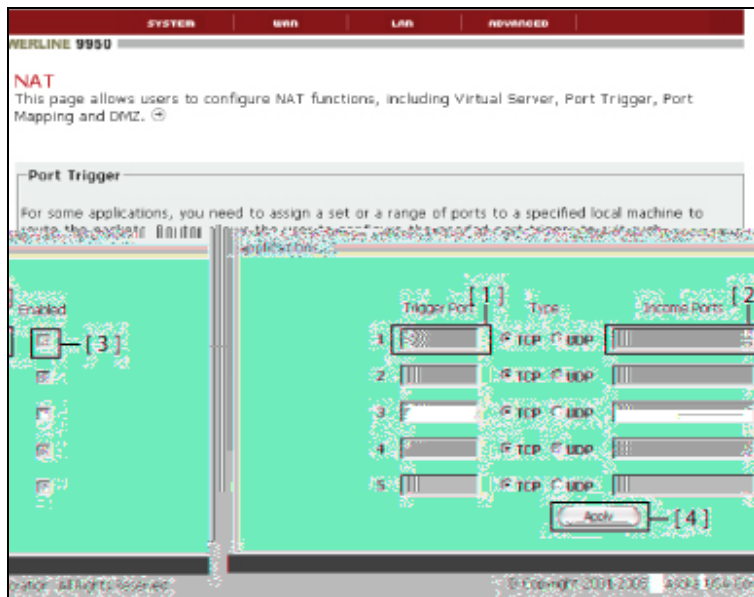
SYSTEM WAN LAN ADVANCED

WERLINE 9950

NAT

This page allows users to configure NAT functions, including Virtual Server, Port Trigger, Port Mapping and DMZ.

Port Trigger

For some applications, you need to assign a set or a range of ports to a specified local machine to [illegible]

applications.

Enabled

[3]

[1]

Trigger Port

Type

Income Ports

[2]

1 TCP UDP

2 TCP UDP

3 TCP UDP

4 TCP UDP

5 TCP UDP

Apply

[4]

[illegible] All Rights Reserved.

© Copyright 2001-2008 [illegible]